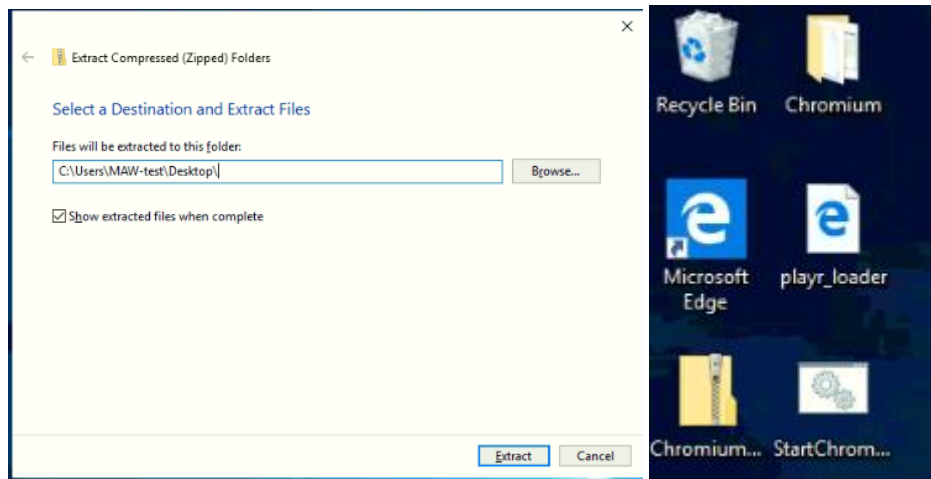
Extract Compressed (Zipped) Folders

Select a Destination and Extract Files

Files will be extracted to this folder:

C:\Users\MAW-test\Desktop\

Browse...

Show extracted files when complete

Extract

Cancel

Recycle Bin

Chromium

Microsoft Edge

playr_loader

Chromium...

StartChrom...